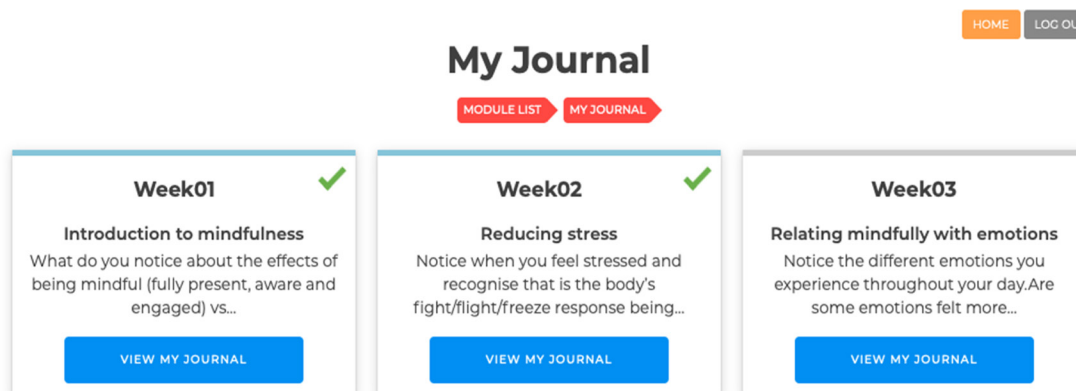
HOME LOG OU

My Journal

MODULE LIST MY JOURNAL

Week01

Introduction to mindfulness

What do you notice about the effects of being mindful (fully present, aware and engaged) vs...

VIEW MY JOURNAL

Week02

Reducing stress

Notice when you feel stressed and recognise that is the body's fight/flight/freeze response being...

VIEW MY JOURNAL

Week03

Relating mindfully with emotions

Notice the different emotions you experience throughout your day.Are some emotions felt more...

VIEW MY JOURNAL